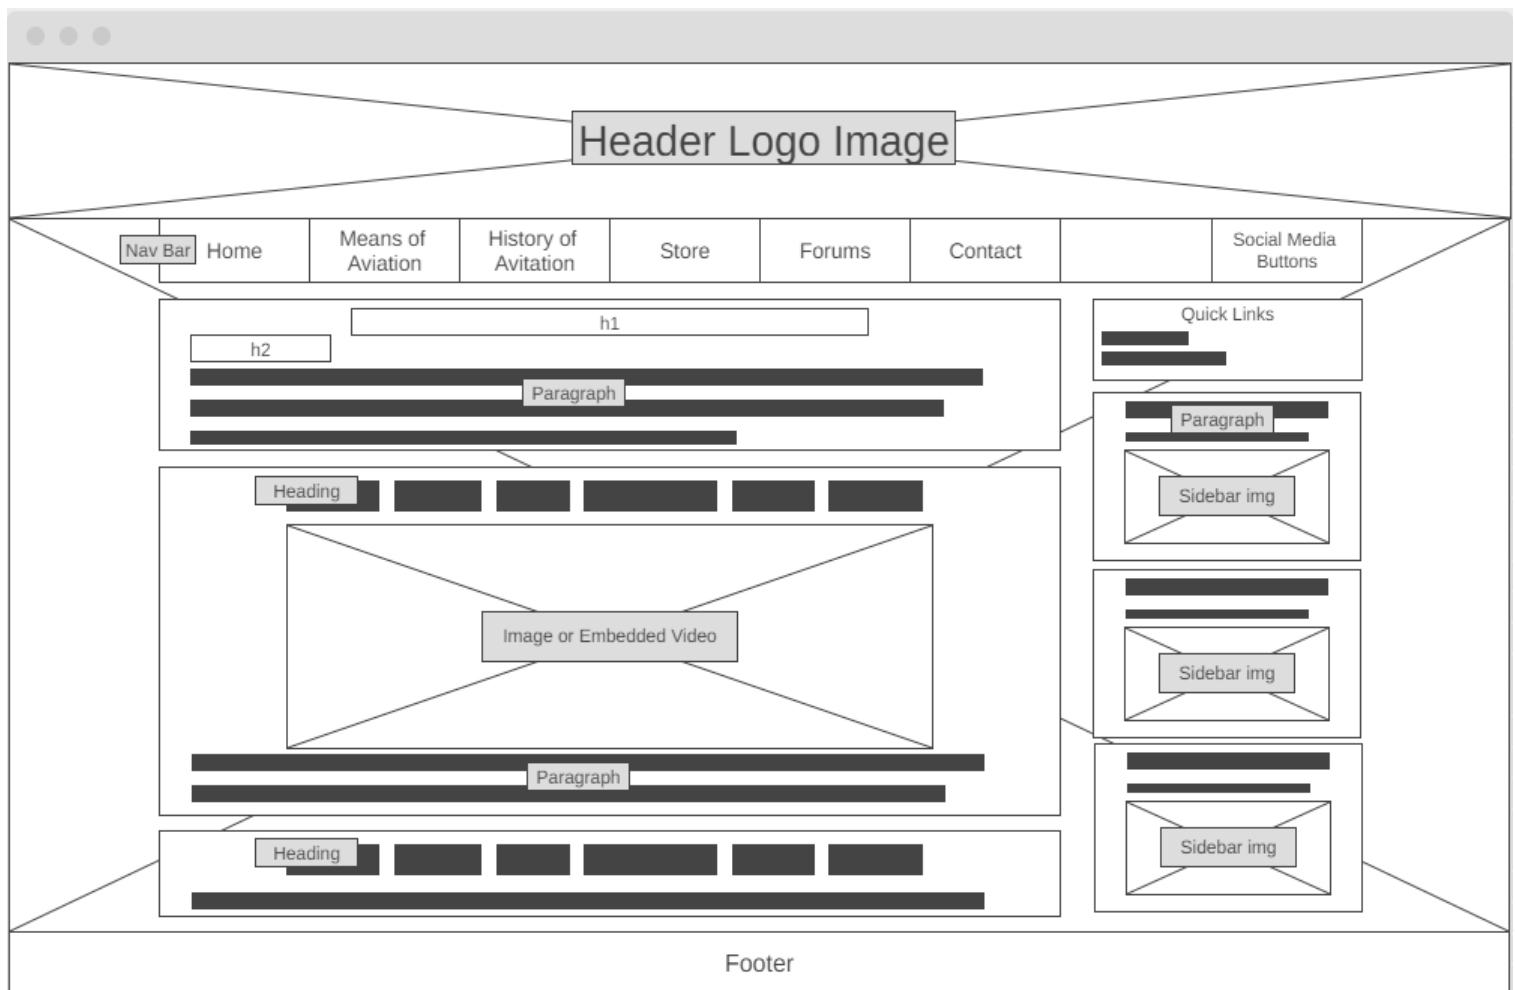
Header Logo Image

Nav Bar Home | Means of Aviation | History of Avitation | Store | Forums | Contact | | Social Media Buttons

h1

h2

Paragraph

Quick Links

Paragraph

Sidebar img

Heading

Image or Embedded Video

Paragraph

Sidebar img

Sidebar img

Heading

Footer